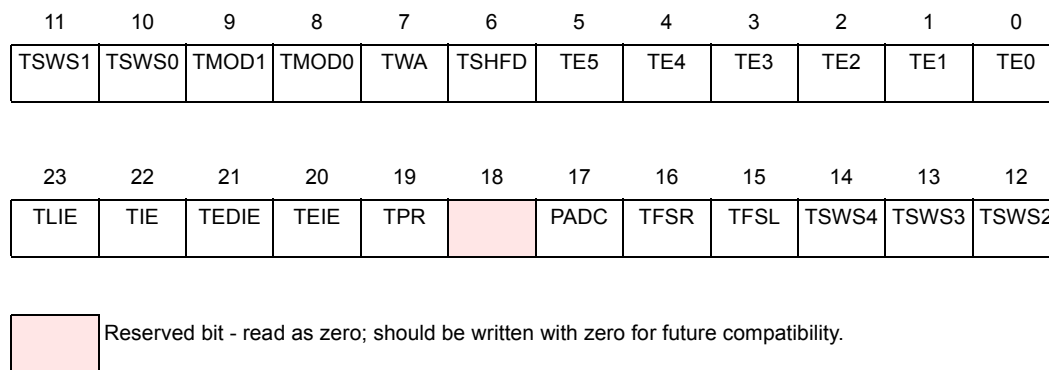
| 11 | 10 | 9 | 8 | 7 | 6 | 5 | 4 | 3 | 2 | 1 | 0 |
|---|---|---|---|---|---|---|---|---|---|---|---|
| TSWS1 | TSWS0 | TMOD1 | TMOD0 | TWA | TSHFD | TE5 | TE4 | TE3 | TE2 | TE1 | TE0 |

| 23 | 22 | 21 | 20 | 19 | 18 | 17 | 16 | 15 | 14 | 13 | 12 |
|---|---|---|---|---|---|---|---|---|---|---|---|
| TLIE | TIE | TEDIE | TEIE | TPR | | PADC | TFSR | TFSL | TSWS4 | TSWS3 | TSWS2 |

Reserved bit - read as zero; should be written with zero for future compatibility.